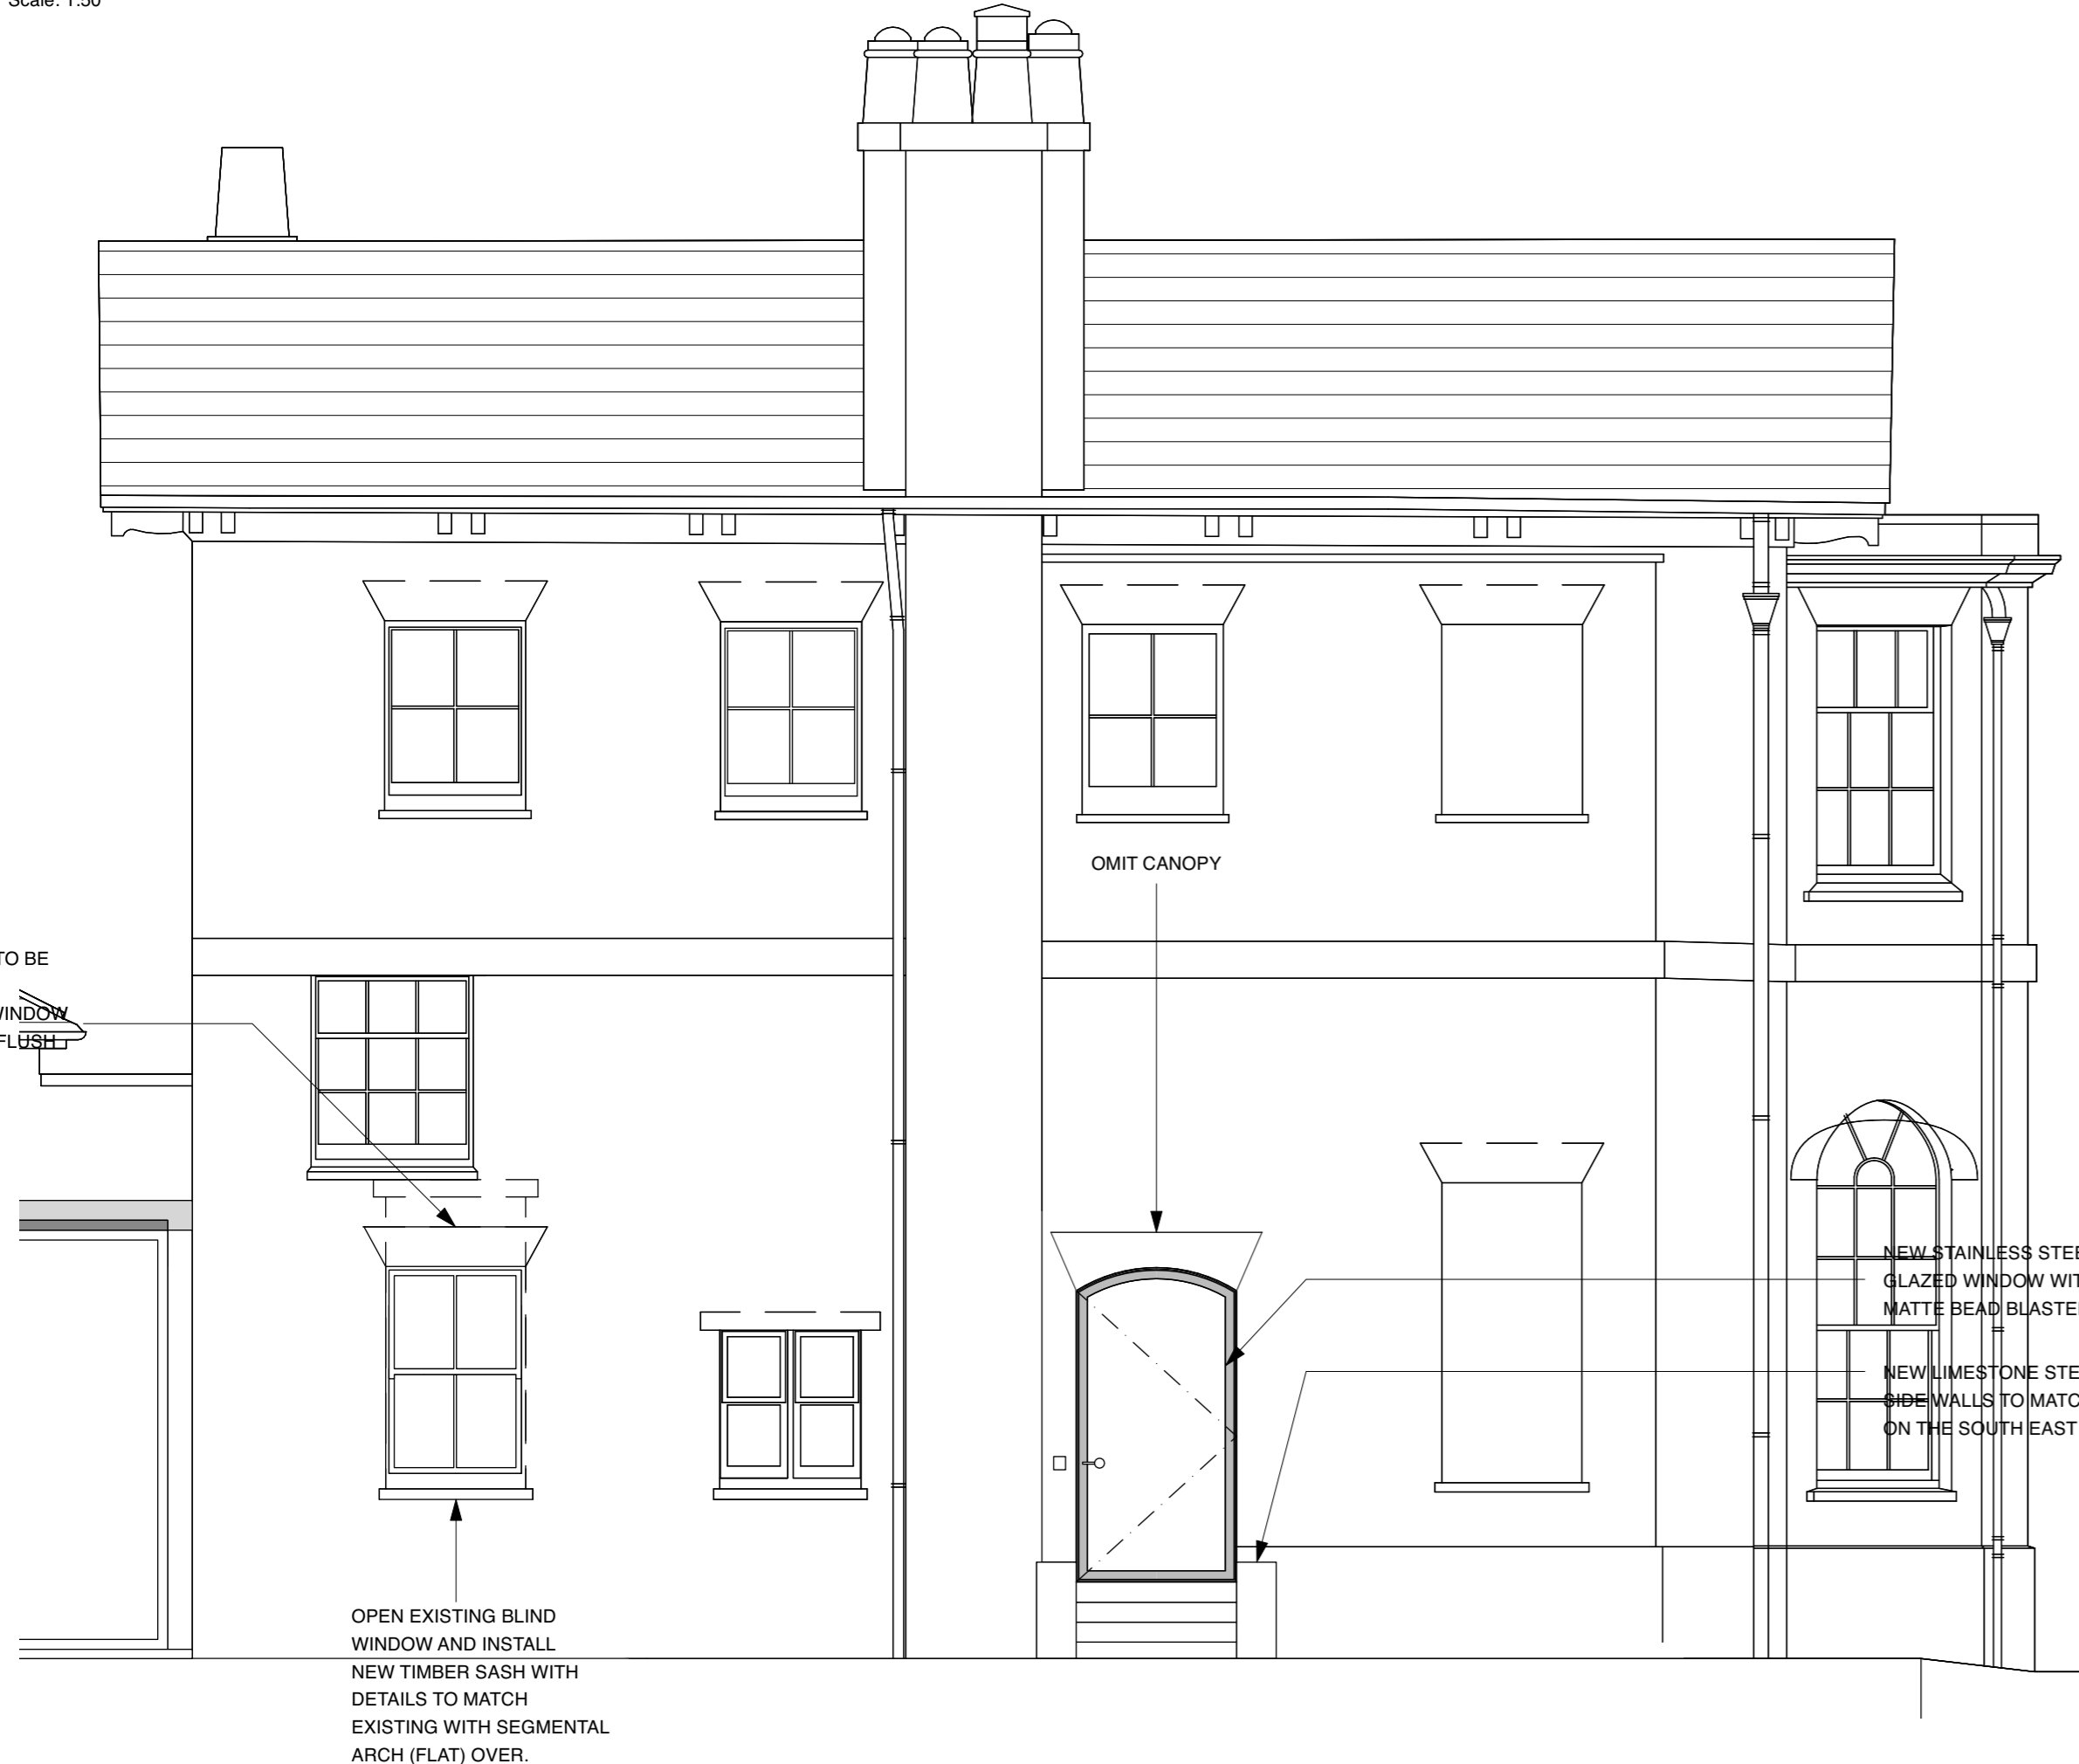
Scale: 1:50

TO BE
WINDOW
FLUSH

OMIT CANOPY

NEW STAINLESS STEE
GLAZED WINDOW WIT
MATTE BEAD BLASTE

NEW LIMESTONE STE
SIDE WALLS TO MATC
ON THE SOUTH EAST

OPEN EXISTING BLIND WINDOW AND INSTALL NEW TIMBER SASH WITH DETAILS TO MATCH EXISTING WITH SEGMENTAL ARCH (FLAT) OVER.